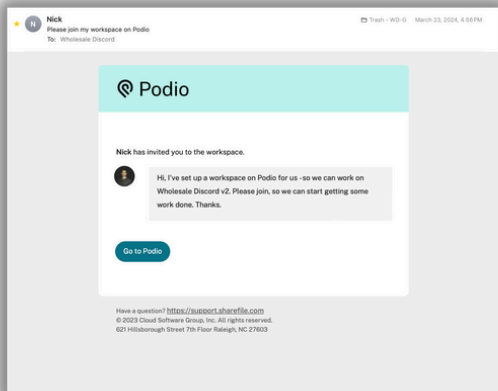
N Nick
Please join my workspace on Podio
To: Wholesale Discord

Trash - WD-G March 23, 2024, 4:56 PM

Podio

Nick has invited you to the workspace.

Hi, I've set up a workspace on Podio for us - so we can work on Wholesale Discord v2. Please join, so we can start getting some work done. Thanks.

Go to Podio

Have a question? https://support.sharefile.com
© 2023 Cloud Software Group, Inc. All rights reserved.
621 Hillsborough Street 7th Floor Raleigh, NC 27603